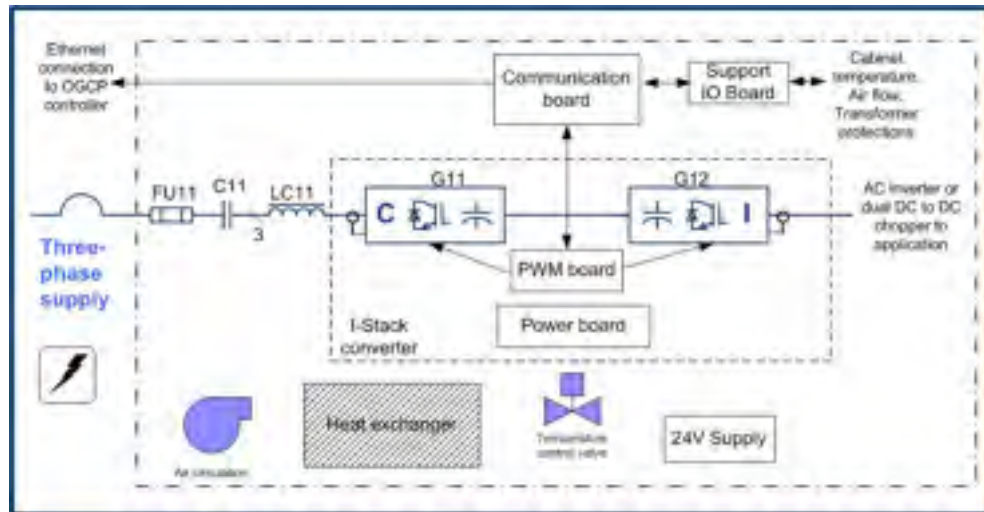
Ethernet connection to OGCP controller

Communication board

Support IO Board

Cabinet temperature, Air flow, Transformer protections

G11

G12

FU11

C11

LC11

3

C

I

AC inverter or dual DC to DC chopper to application

Three-phase supply

PWM board

I-Stack converter

Power board

Heat exchanger

Air circulation

Temperature control valve

24V Supply